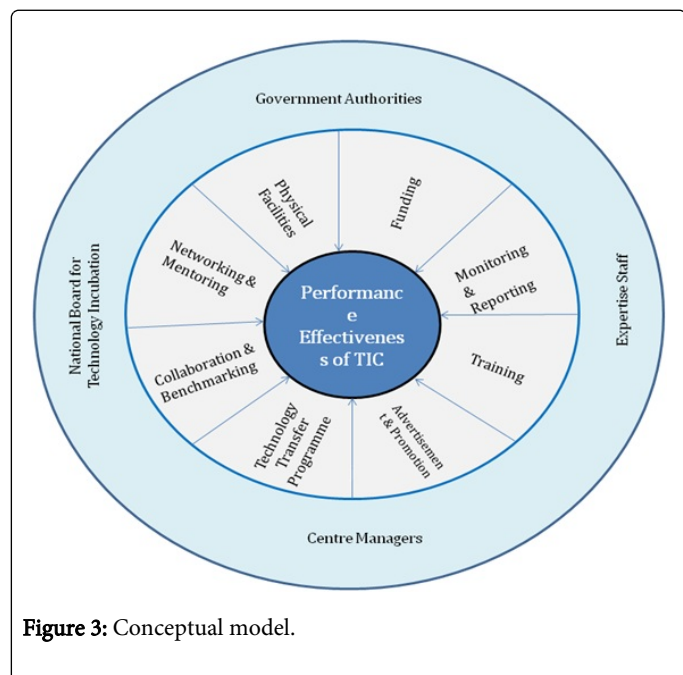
Government Authorities

National Board for Technology Incubation

Expertise Staff

Centre Managers

Physical Facilities

Funding

Monitoring & Reporting

Training

Advertisement & Promotion

Technology Transfer Programme

Collaboration & Benchmarking

Networking & Mentoring

Performance Effectiveness of TIC

Figure 3: Conceptual model.